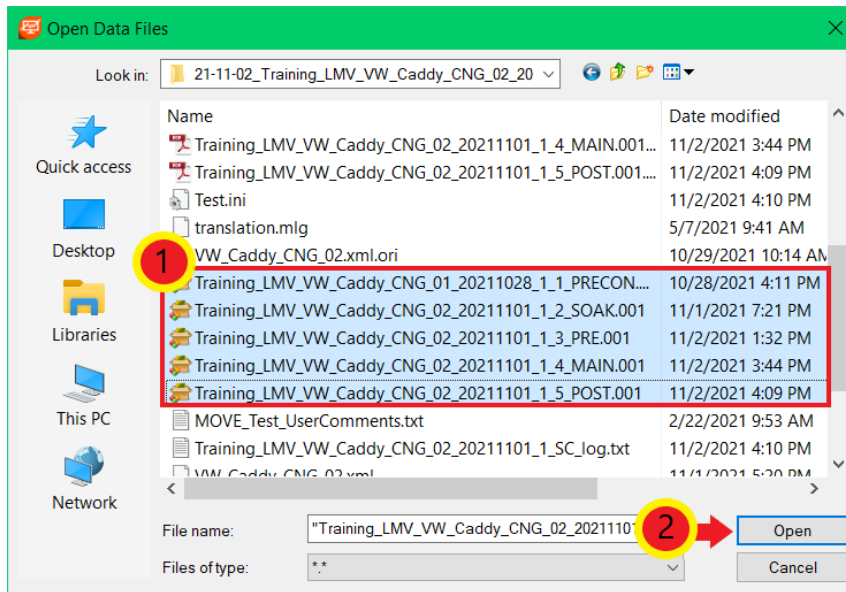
Open Data Files

Look in: 21-11-02_Training_LMV_VW_Caddy_CNG_02_20

Quick access
Desktop
Libraries
This PC
Network

| Name | Date modified |
|---|---|
| Training_LMV_VW_Caddy_CNG_02_20211101_1_4_MAIN.001... | 11/2/2021 3:44 PM |
| Training_LMV_VW_Caddy_CNG_02_20211101_1_5_POST.001... | 11/2/2021 4:09 PM |
| Test.ini | 11/2/2021 4:10 PM |
| translation.mlg | 5/7/2021 9:41 AM |
| VW_Caddy_CNG_02.xml.ori | 10/29/2021 10:14 AM |
| Training_LMV_VW_Caddy_CNG_01_20211028_1_1_PRECON.... | 10/28/2021 4:11 PM |
| Training_LMV_VW_Caddy_CNG_02_20211101_1_2_SOAK.001 | 11/1/2021 7:21 PM |
| Training_LMV_VW_Caddy_CNG_02_20211101_1_3_PRE.001 | 11/2/2021 1:32 PM |
| Training_LMV_VW_Caddy_CNG_02_20211101_1_4_MAIN.001 | 11/2/2021 3:44 PM |
| Training_LMV_VW_Caddy_CNG_02_20211101_1_5_POST.001 | 11/2/2021 4:09 PM |
| MOVE_Test_UserComments.txt | 2/22/2021 9:53 AM |
| Training_LMV_VW_Caddy_CNG_02_20211101_1_SC_log.txt | 11/2/2021 4:10 PM |
| VW_Caddy_CNG_02.xml | 11/1/2021 5:20 PM |

1

File name: "Training_LMV_VW_Caddy_CNG_02_2021110

2

Open

Files of type: *.*

Cancel